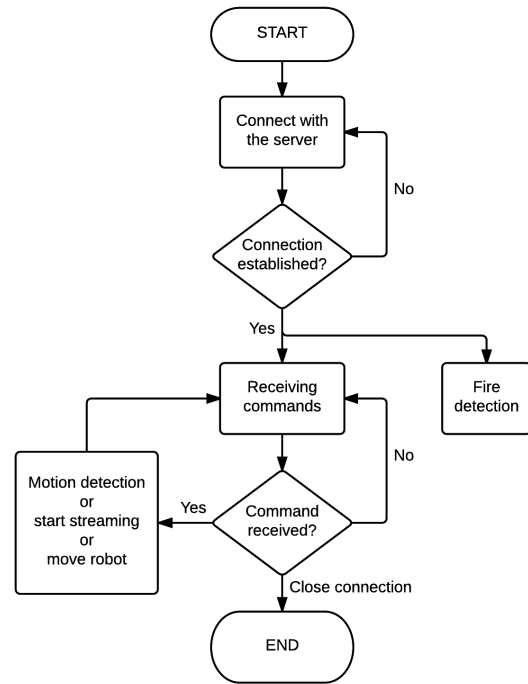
START

Connect with the server

No

Connection established?

Yes

Fire detection

Receiving commands

No

Motion detection or start streaming or move robot

Yes

Command received?

Close connection

END